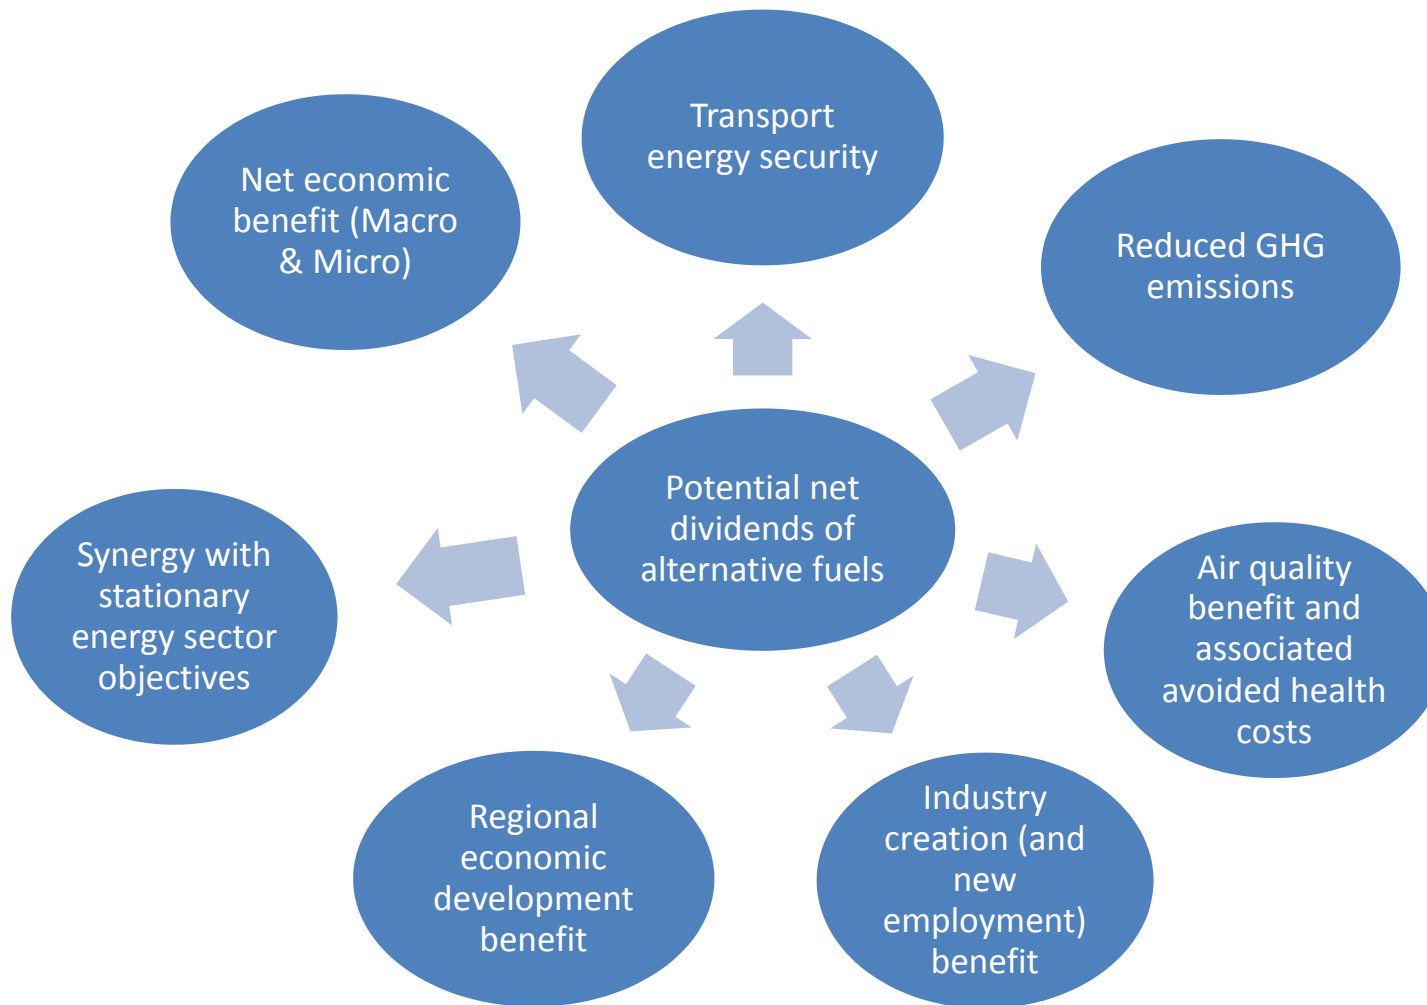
Potential net dividends of alternative fuels

Transport energy security

Reduced GHG emissions

Air quality benefit and associated avoided health costs

Industry creation (and new employment) benefit

Regional economic development benefit

Synergy with stationary energy sector objectives

Net economic benefit (Macro & Micro)